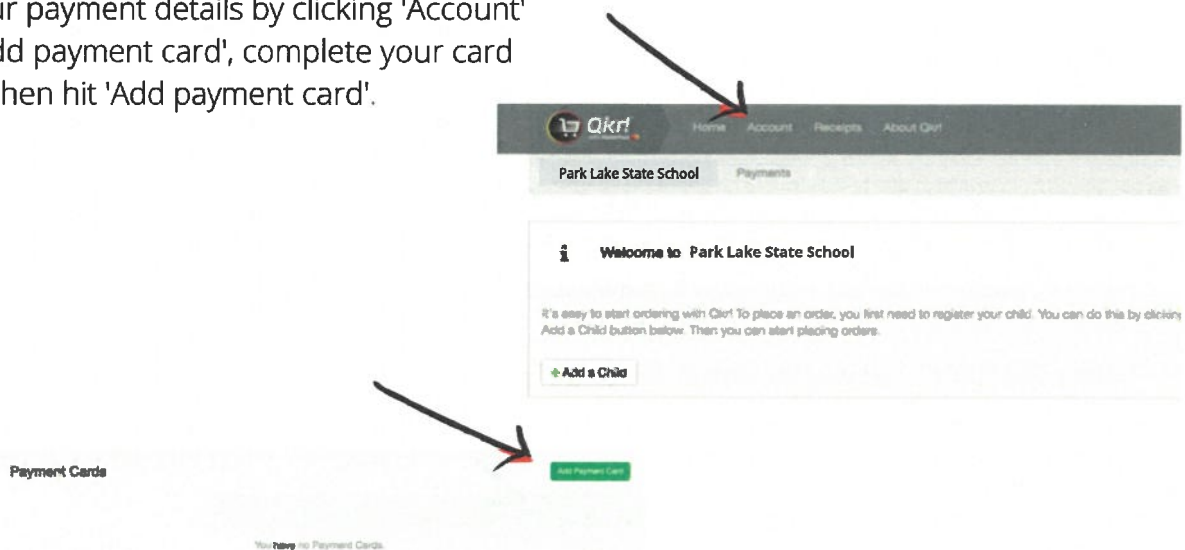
ir payment details by clicking 'Account' dd payment card', complete your card hen hit 'Add payment card'.

Qkr!

Home Account Receipts About Qkr!

Park Lake State School Payments

Welcome to Park Lake State School

It's easy to start ordering with Qkr! To place an order, you first need to register your child. You can do this by clicking Add a Child button below. Then you can start placing orders.

+ Add a Child

Payment Cards

Add Payment Card

You have no Payment Cards.